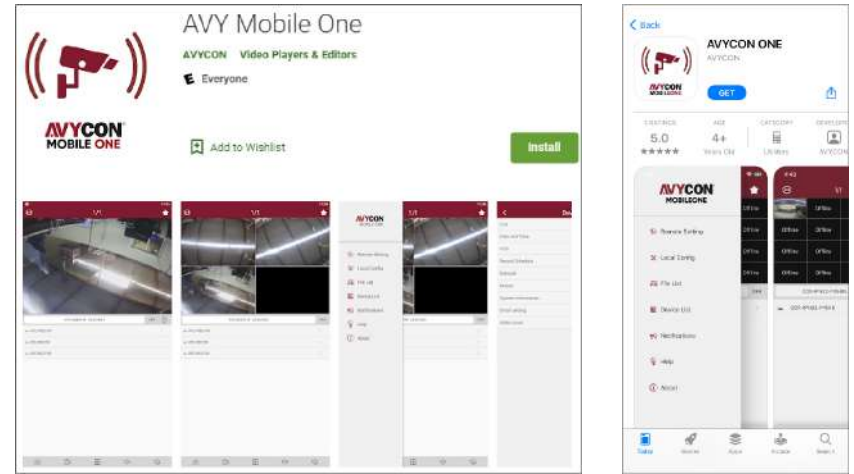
AVY Mobile One

AVYCON Video Players & Editors

E Everyone

AVYCON MOBILE ONE

Add to Wishlist

Install

1/1

1/1

AVYCON

Remote Setting

Local Config

File List

Device List

Notifications

Help

About

< Back

AVYCON ONE

AVYCON

AVYCON MOBILE ONE

GET

5 RATINGS 5.0 ★★★★★

AGE 4+ Years Old

CATEGORY Utilities

DEVELOPER AVYCON

AVYCON MOBILEONE

Remote Setting

Local Config

File List

Device List

Notifications

Help

About

Offline

Offline

Offline

Offline

Offline

Offline

Offline

Offline

Offline

Offline

Today

Games

Apps

Arcade

Search